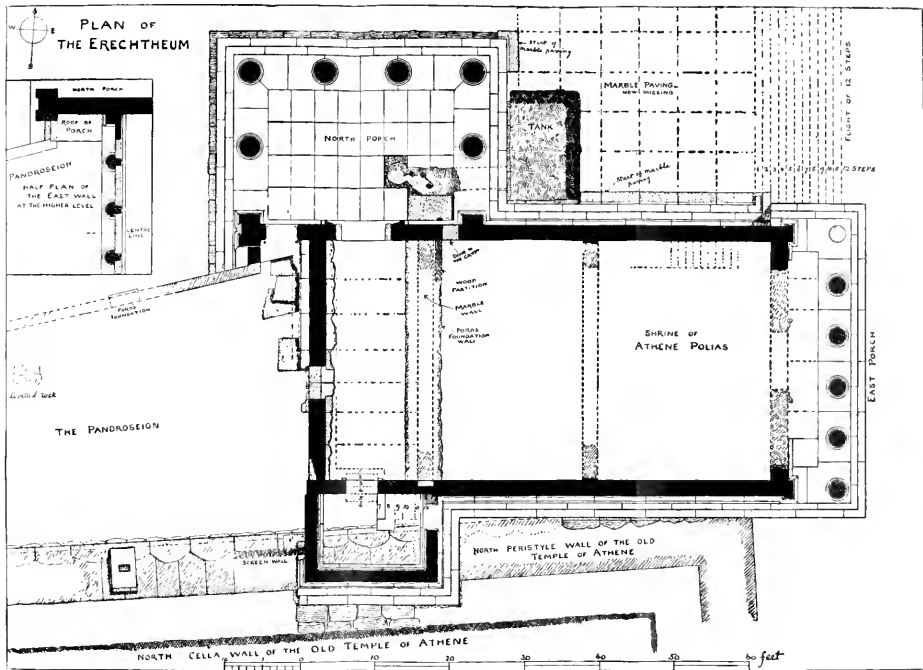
PLAN OF
THE ERECHTHEUM

W E

NORTH PORCH
ROOF OF PORCH
PANDROSEION
HALF PLAN OF THE EAST WALL AT THE HIGHER LEVEL
CENTRE LINE

Start of marble paving
MARBLE PAVING NOW MISSING
TANK
Start of marble paving
NORTH PORCH
FLIGHT OF 12 STEPS
1 2 3 4 5 6 7 8 9 10 11 12 STEPS

Door to the crypt
WOOD PARTITION
MARBLE WALL
POROS FOUNDATION WALL
POROS FOUNDATION

SHRINE OF ATHENE POLIAS

EAST PORCH

THE PANDROSEION

Levelled rock

SCREEN WALL

NORTH PERISTYLE WALL OF THE OLD TEMPLE OF ATHENE

NORTH CELLA WALL OF THE OLD TEMPLE OF ATHENE

0 10 20 30 40 50 60 feet